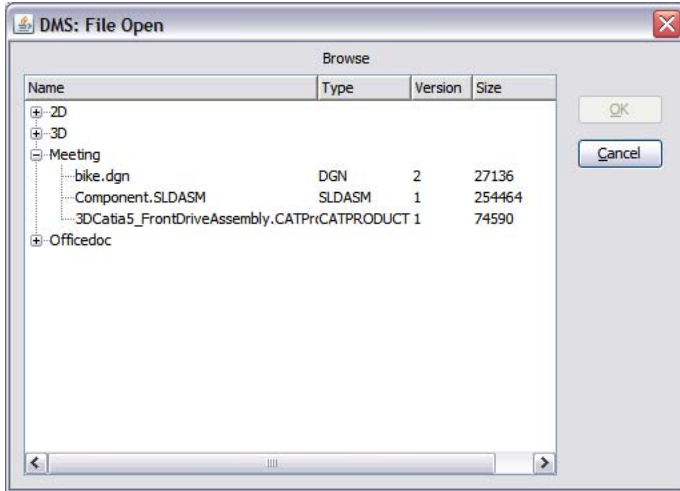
DMS: File Open

Browse

| Name | Type | Version | Size |
|---|---|---|---|
| 2D | | | |
| 3D | | | |
| Meeting | | | |
| bike.dgn | DGN | 2 | 27136 |
| Component.SLDASM | SLDASM | 1 | 254464 |
| 3DCatia5_FrontDriveAssembly.CATPr | CATPRODUCT | 1 | 74590 |
| Officedoc | | | |

OK

Cancel